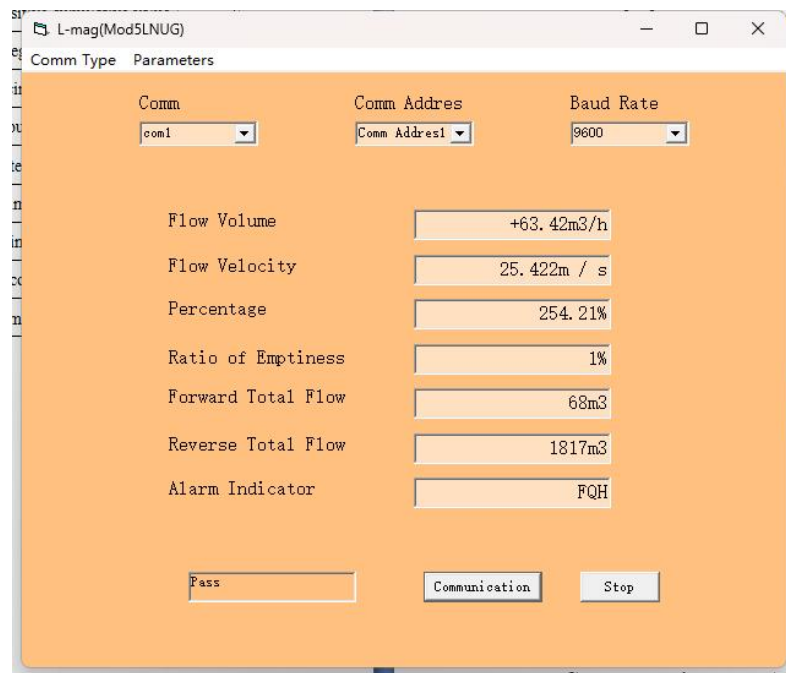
L-mag(Mod5LNUG)

Comm Type Parameters

Comm
com1

Comm Addres
Comm Addres1

Baud Rate
9600

Flow Volume +63.42m3/h

Flow Velocity 25.422m / s

Percentage 254.21%

Ratio of Emptiness 1%

Forward Total Flow 68m3

Reverse Total Flow 1817m3

Alarm Indicator FQH

Pass

Communication

Stop